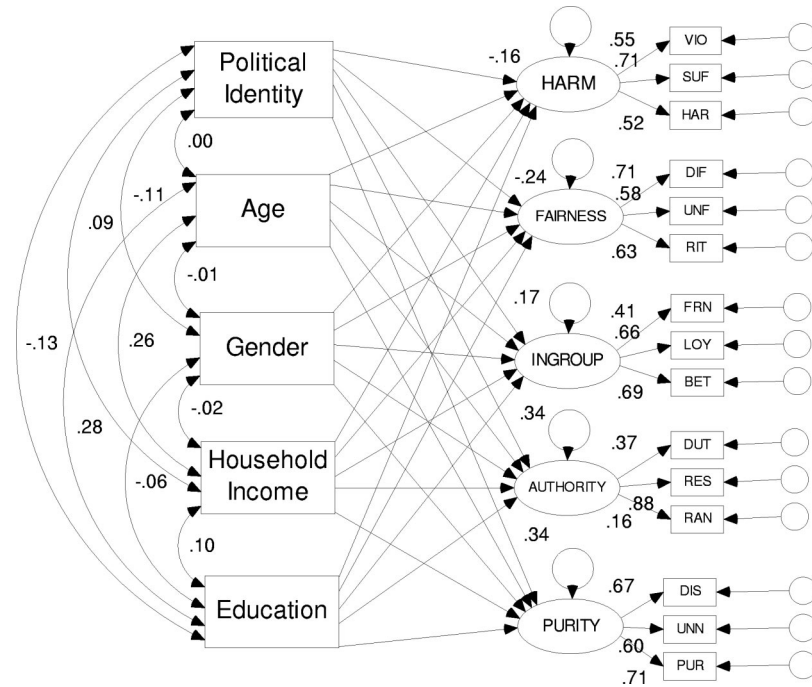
Political Identity

Age

Gender

Household Income

Education

.00

-.11

.09

-.13

-.01

.26

.28

-.02

-.06

.10

-.16

HARM

.55

.71

.52

VIO

SUF

HAR

-.24

FAIRNESS

.71

.58

.63

DIF

UNF

RIT

.17

INGROUP

.41

.66

.69

FRN

LOY

BET

.34

AUTHORITY

.37

.88

.16

DUT

RES

RAN

.34

PURITY

.67

.60

.71

DIS

UNN

PUR